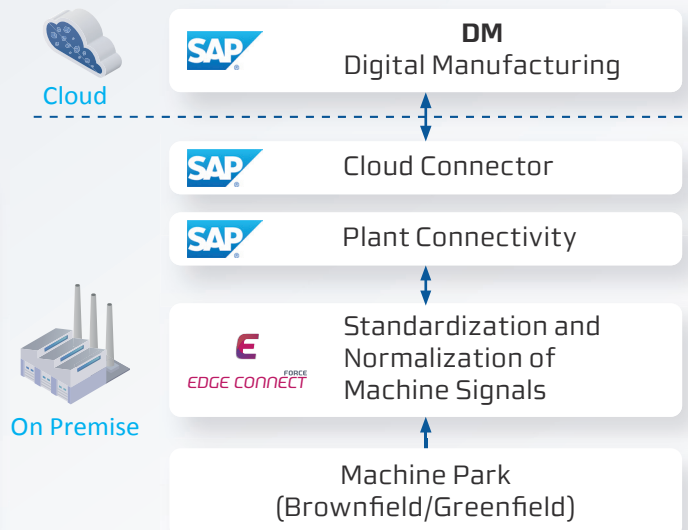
Cloud

SAP

DM
Digital Manufacturing

SAP

Cloud Connector

SAP

Plant Connectivity

E
FORCE
EDGE CONNECT

Standardization and Normalization of Machine Signals

On Premise

Machine Park
(Brownfield/Greenfield)